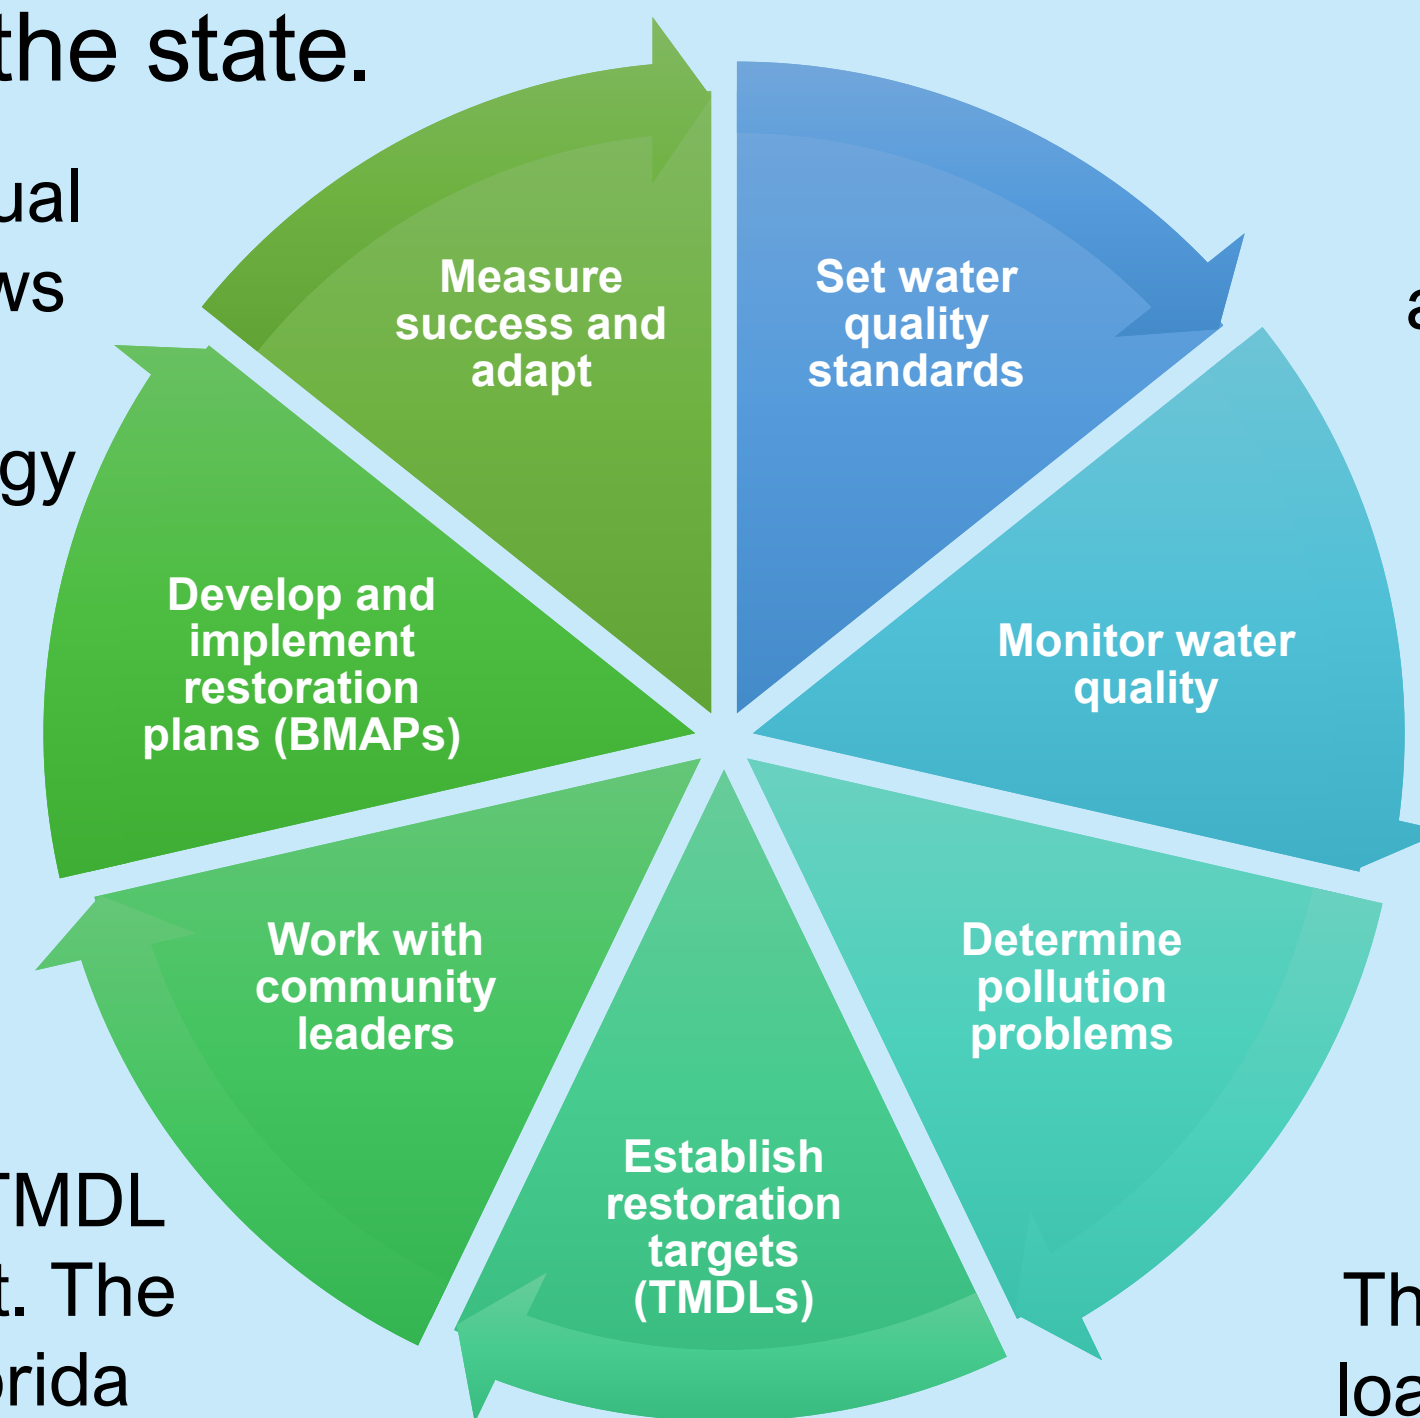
the state.

ual

ws

gy

TMDL

t. The

rida

Measure success and adapt

Set water quality standards

Monitor water quality

Determine pollution problems

Establish restoration targets (TMDLs)

Work with community leaders

Develop and implement restoration plans (BMAPs)

a

Th

loa